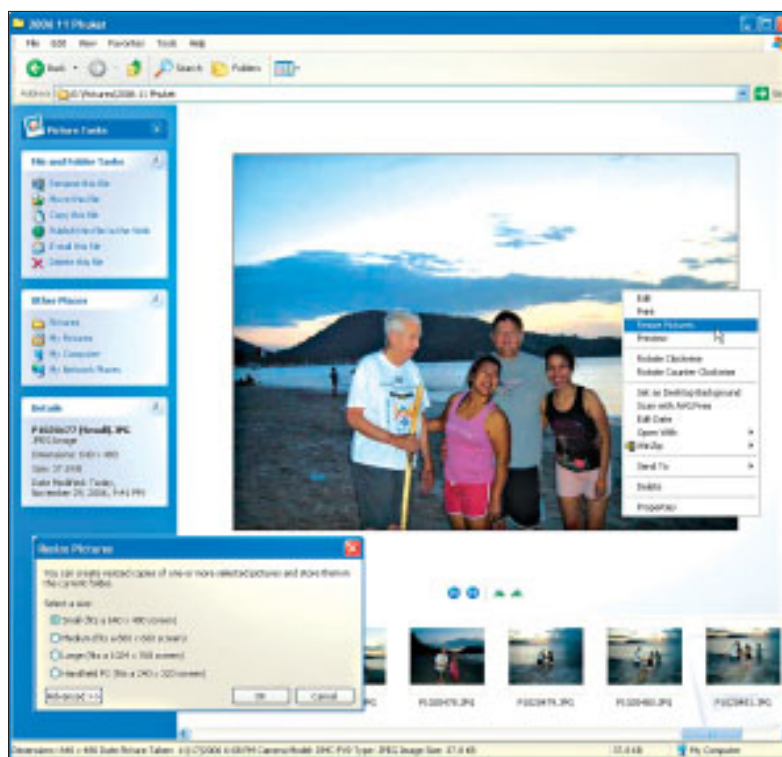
2006 11 Phuket

File Edit View Favorites Tools Help

Back Search Folders

Address C:\Pictures\2006 11 Phuket

Picture Tasks

File and Folder Tasks

Rename this file
Move this file
Copy this file
Publish this file to the Web
E-mail this file
Delete this file

Other Places

Pictures
My Pictures
My Computer
My Network Places

Details

P1020477 (Small).JPG
JPEG Image
Dimensions: 640 × 480
Size: 37.6 KB
Date Modified: Today, November 29, 2006, 5:41 PM

Edit
Print
Resize Pictures
Preview
Rotate Clockwise
Rotate Counter Clockwise
Set as Desktop Background
Scan with AVG Free
Edit Date
Open With
WinZip
Send To
Delete
Properties

Resize Pictures

You can create resized copies of one or more selected pictures and store them in the current folder.

Select a size:
Small (fits a 640 × 480 screen)
Medium (fits a 800 × 600 screen)
Large (fits a 1024 × 768 screen)
Handheld PC (fits a 240 × 320 screen)

Advanced >>
OK
Cancel

P1020478.JPG
P1020479.JPG
P1020480.JPG
P1020481.JPG

Dimensions: 640 × 480 Date Picture Taken: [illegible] Camera Model: DMC-FX9 Type: JPEG Image Size: 37.6 KB
37.6 KB
My Computer